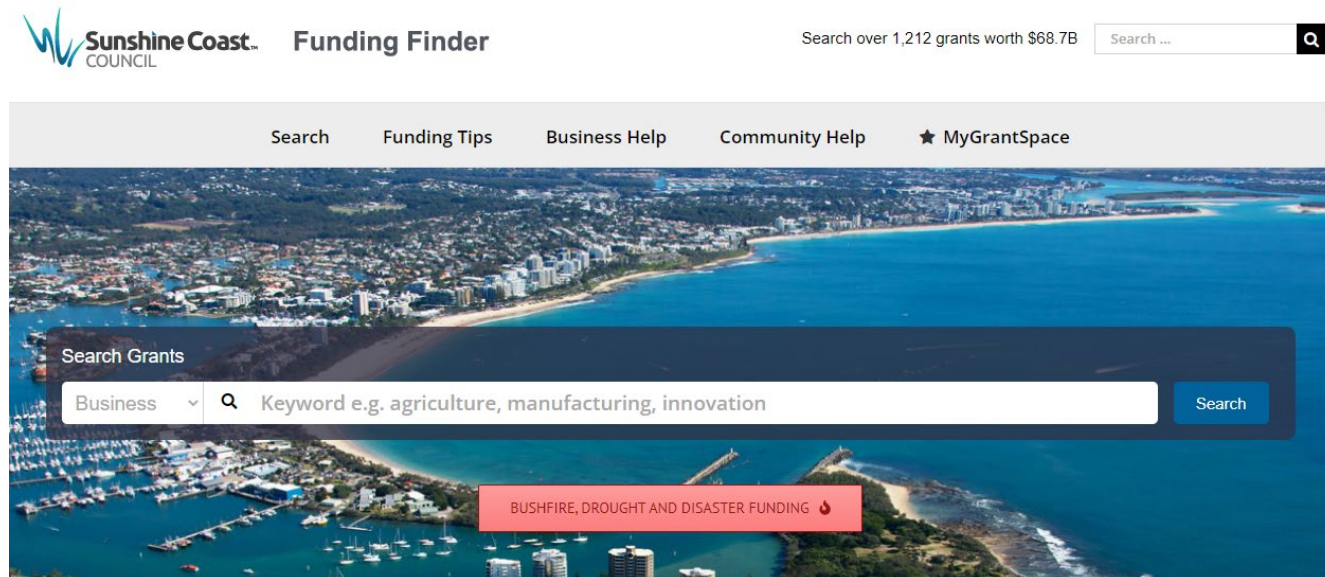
Sunshine Coast™
COUNCIL

Funding Finder

Search over 1,212 grants worth $68.7B

Search ...

Search

Funding Tips

Business Help

Community Help

MyGrantSpace

Search Grants

Business

Keyword e.g. agriculture, manufacturing, innovation

Search

BUSHFIRE, DROUGHT AND DISASTER FUNDING